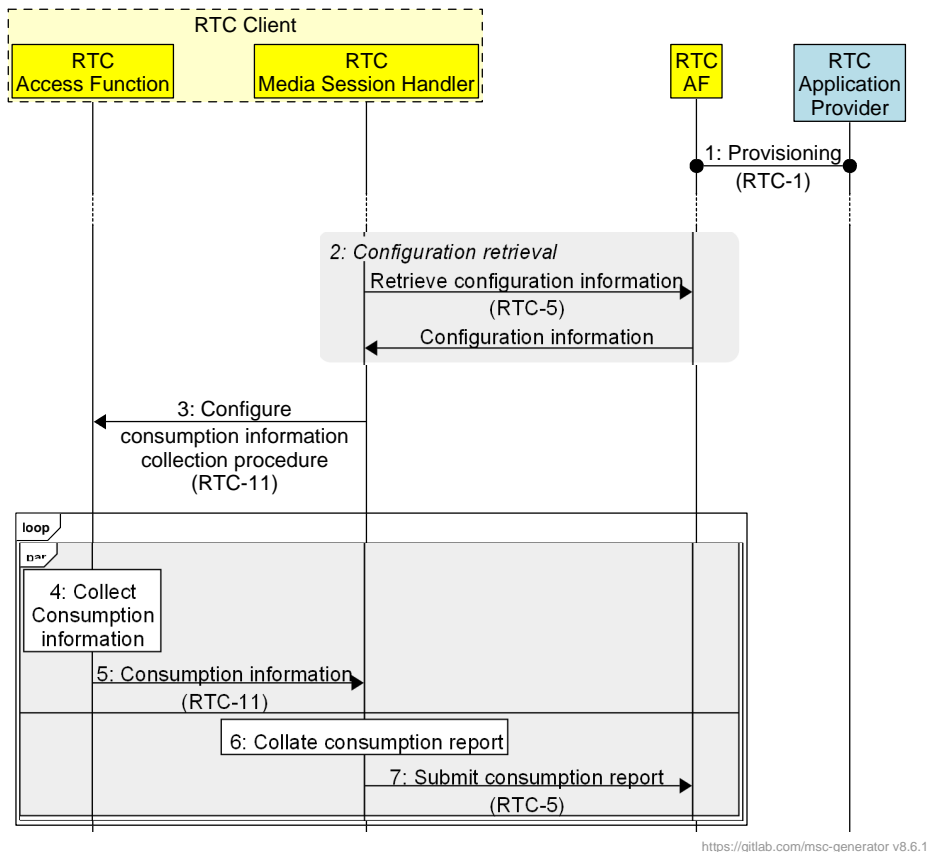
RTC Client

RTC Access Function

RTC Media Session Handler

RTC AF

RTC Application Provider

1: Provisioning (RTC-1)

2: Configuration retrieval

Retrieve configuration information (RTC-5)

Configuration information

3: Configure consumption information collection procedure (RTC-11)

loop

par

4: Collect Consumption information

5: Consumption information (RTC-11)

6: Collate consumption report

7: Submit consumption report (RTC-5)

https://gitlab.com/msc-generator v8.6.1